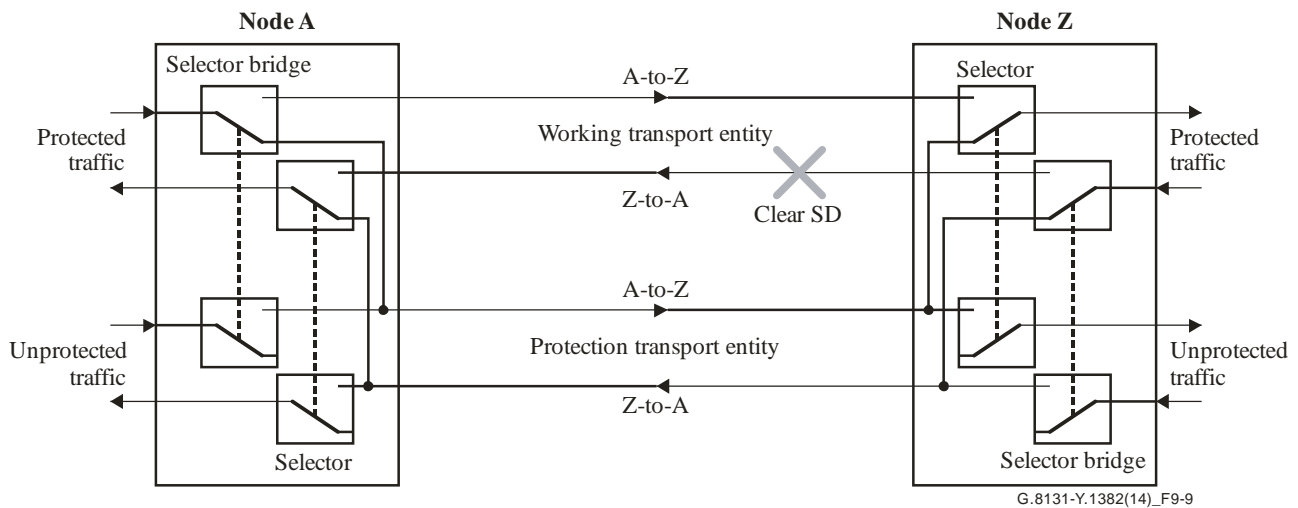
Node A

Node Z

Selector bridge

A-to-Z

Selector

Protected traffic

Working transport entity

Protected traffic

Z-to-A

Clear SD

A-to-Z

Unprotected traffic

Protection transport entity

Unprotected traffic

Z-to-A

Selector

Selector bridge

G.8131-Y.1382(14)_F9-9